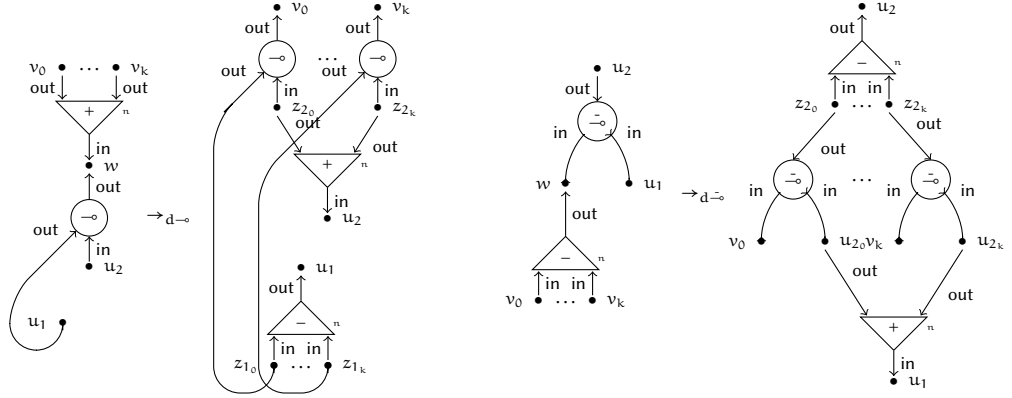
$v_0$ $\cdots$ $v_k$
out out
$+$ $n$
in
$w$
out
$-\!\circ$
out
in
$u_2$
$u_1$

$\to_{d\multimap}$

$v_0$ $v_k$
out out
out $-\!\circ$ $\cdots$ out $-\!\circ$
in in
$z_{2_0}$ $z_{2_k}$
out out
$+$ $n$
in
$u_2$
$u_1$
out
$-$ $n$
in in
$z_{1_0}$ $\cdots$ $z_{1_k}$

$u_2$
out
in $\bar{-\!\circ}$ in
$w$ $u_1$
out
$-$ $n$
$v_0$ $\cdots$ $v_k$

$\to_{d\bar{\multimap}}$

$u_2$
out
$-$ $n$
in in
$z_{2_0}$ $\cdots$ $z_{2_k}$
out out
in $\bar{-\!\circ}$ in $\cdots$ in $\bar{-\!\circ}$ in
$v_0$ $u_{2_0}v_k$ $u_{2_k}$
out out
$+$ $n$
in
$u_1$